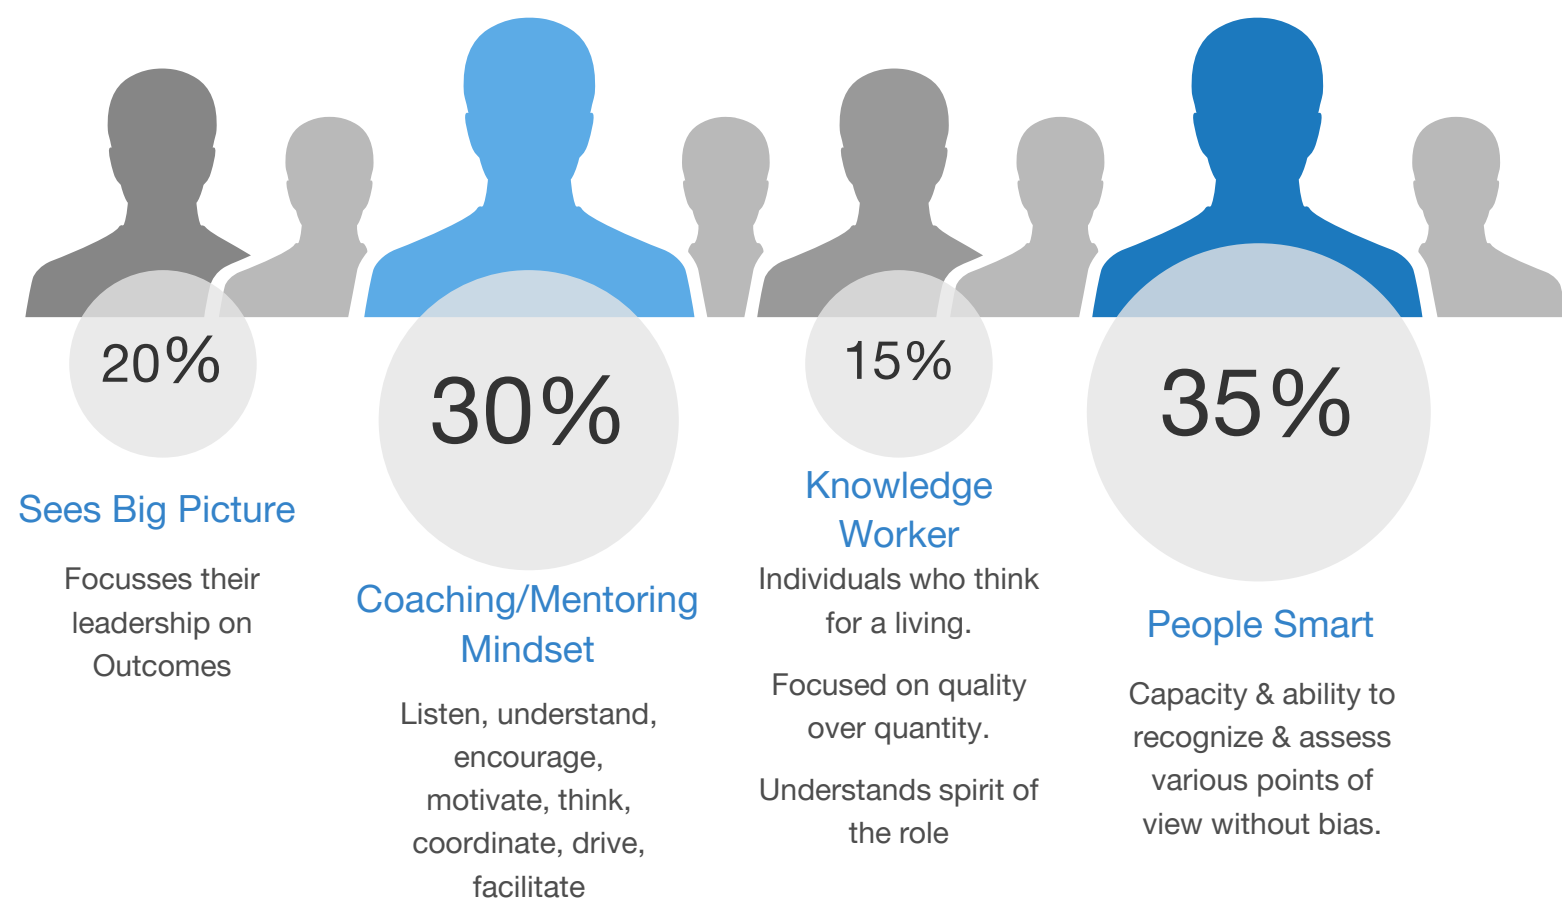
20%

Sees Big Picture

Focusses their leadership on Outcomes

30%

Coaching/Mentoring Mindset

Listen, understand, encourage, motivate, think, coordinate, drive, facilitate

15%

Knowledge Worker

Individuals who think for a living.

Focused on quality over quantity.

Understands spirit of the role

35%

People Smart

Capacity & ability to recognize & assess various points of view without bias.